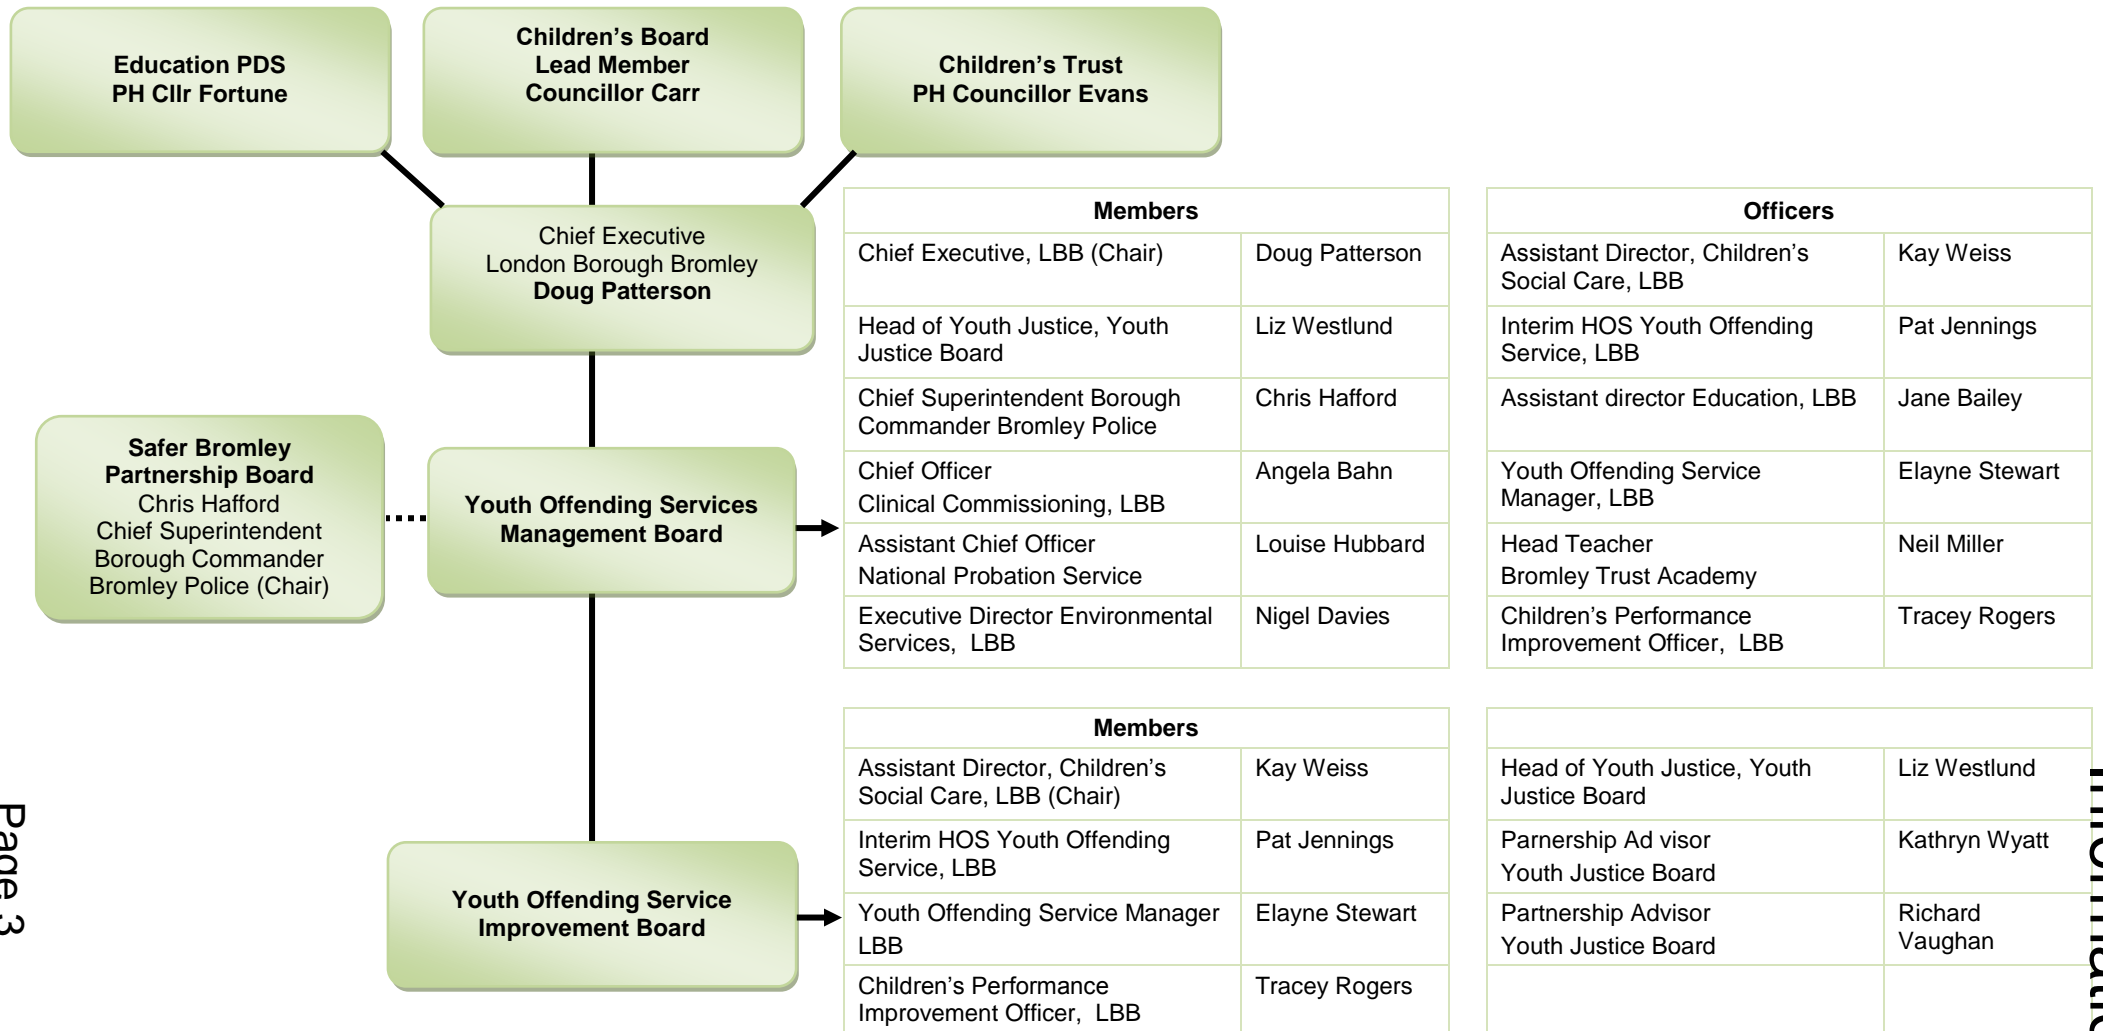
Education PDS
PH Cllr Fortune

Children's Board
Lead Member
Councillor Carr

Children's Trust
PH Councillor Evans

Chief Executive
London Borough Bromley
Doug Patterson

Safer Bromley
Partnership Board
Chris Hafford
Chief Superintendent
Borough Commander
Bromley Police (Chair)

Youth Offending Services
Management Board

Youth Offending Service
Improvement Board

| Members | |
|---|---|
| Chief Executive, LBB (Chair) | Doug Patterson |
| Head of Youth Justice, Youth Justice Board | Liz Westlund |
| Chief Superintendent Borough Commander Bromley Police | Chris Hafford |
| Chief Officer Clinical Commissioning, LBB | Angela Bahn |
| Assistant Chief Officer National Probation Service | Louise Hubbard |
| Executive Director Environmental Services, LBB | Nigel Davies |

| Officers | |
|---|---|
| Assistant Director, Children's Social Care, LBB | Kay Weiss |
| Interim HOS Youth Offending Service, LBB | Pat Jennings |
| Assistant director Education, LBB | Jane Bailey |
| Youth Offending Service Manager, LBB | Elayne Stewart |
| Head Teacher Bromley Trust Academy | Neil Miller |
| Children's Performance Improvement Officer, LBB | Tracey Rogers |

| Members | |
|---|---|
| Assistant Director, Children's Social Care, LBB (Chair) | Kay Weiss |
| Interim HOS Youth Offending Service, LBB | Pat Jennings |
| Youth Offending Service Manager LBB | Elayne Stewart |
| Children's Performance Improvement Officer, LBB | Tracey Rogers |

| | |
|---|---|
| Head of Youth Justice, Youth Justice Board | Liz Westlund |
| Parnership Ad visor Youth Justice Board | Kathryn Wyatt |
| Partnership Advisor Youth Justice Board | Richard Vaughan |
| | |

Page 3

Informatio